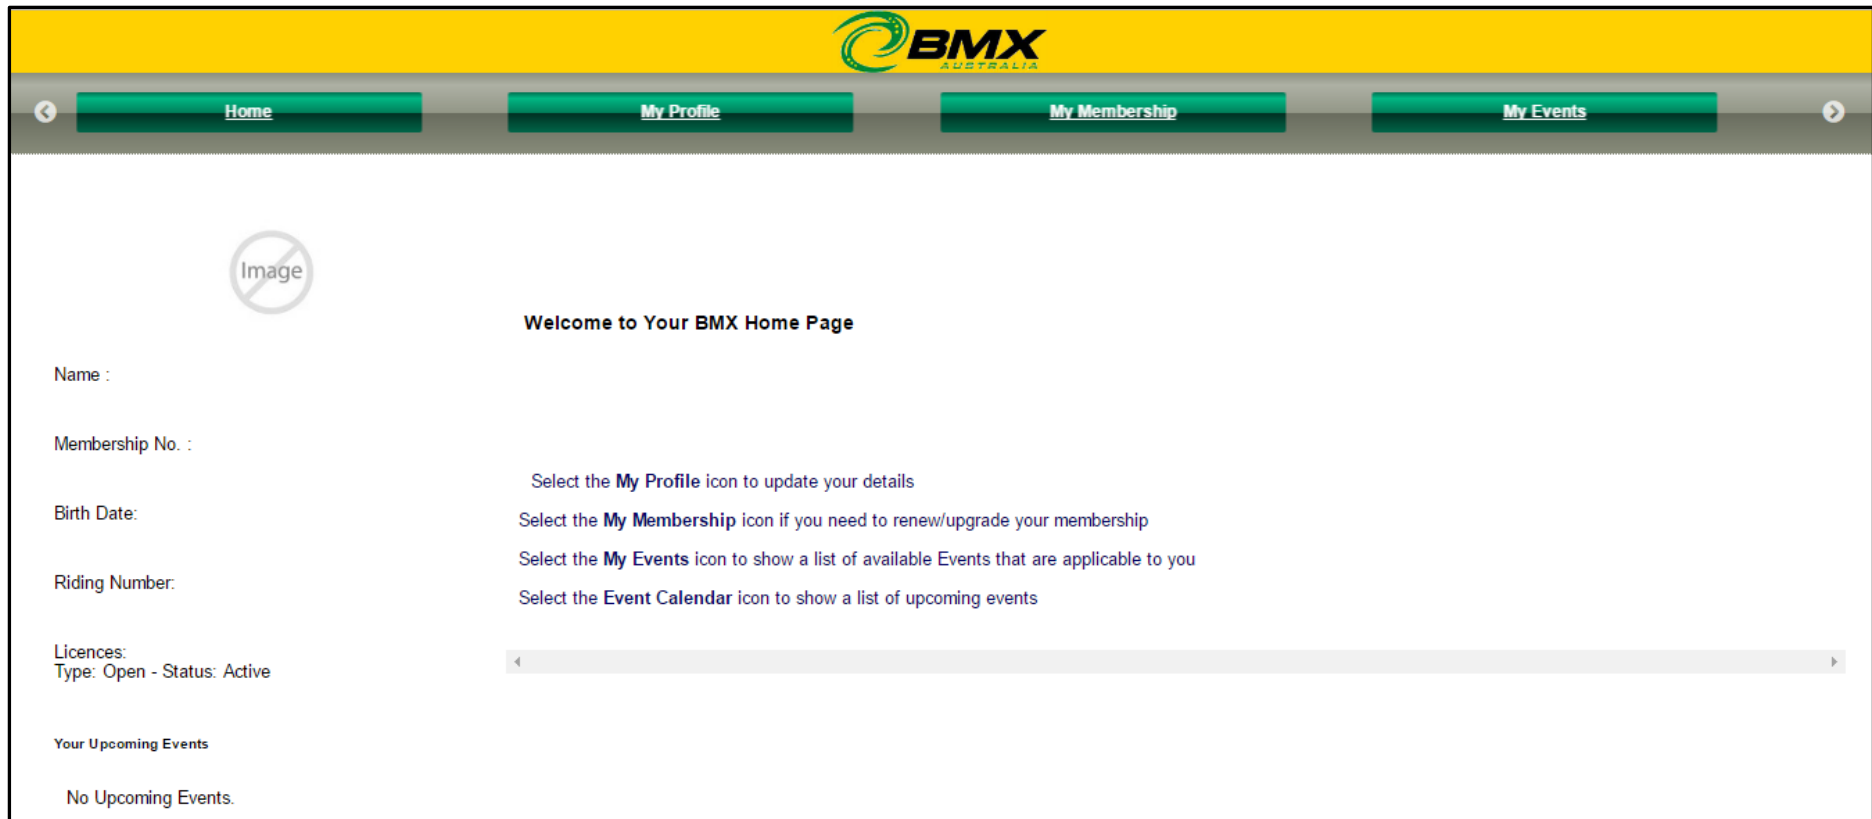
BMX
AUSTRALIA

Home

My Profile

My Membership

My Events

Image

Welcome to Your BMX Home Page

Name :

Membership No. :

Birth Date:

Riding Number:

Licences:
Type: Open - Status: Active

Your Upcoming Events

No Upcoming Events.

Select the **My Profile** icon to update your details

Select the **My Membership** icon if you need to renew/upgrade your membership

Select the **My Events** icon to show a list of available Events that are applicable to you

Select the **Event Calendar** icon to show a list of upcoming events